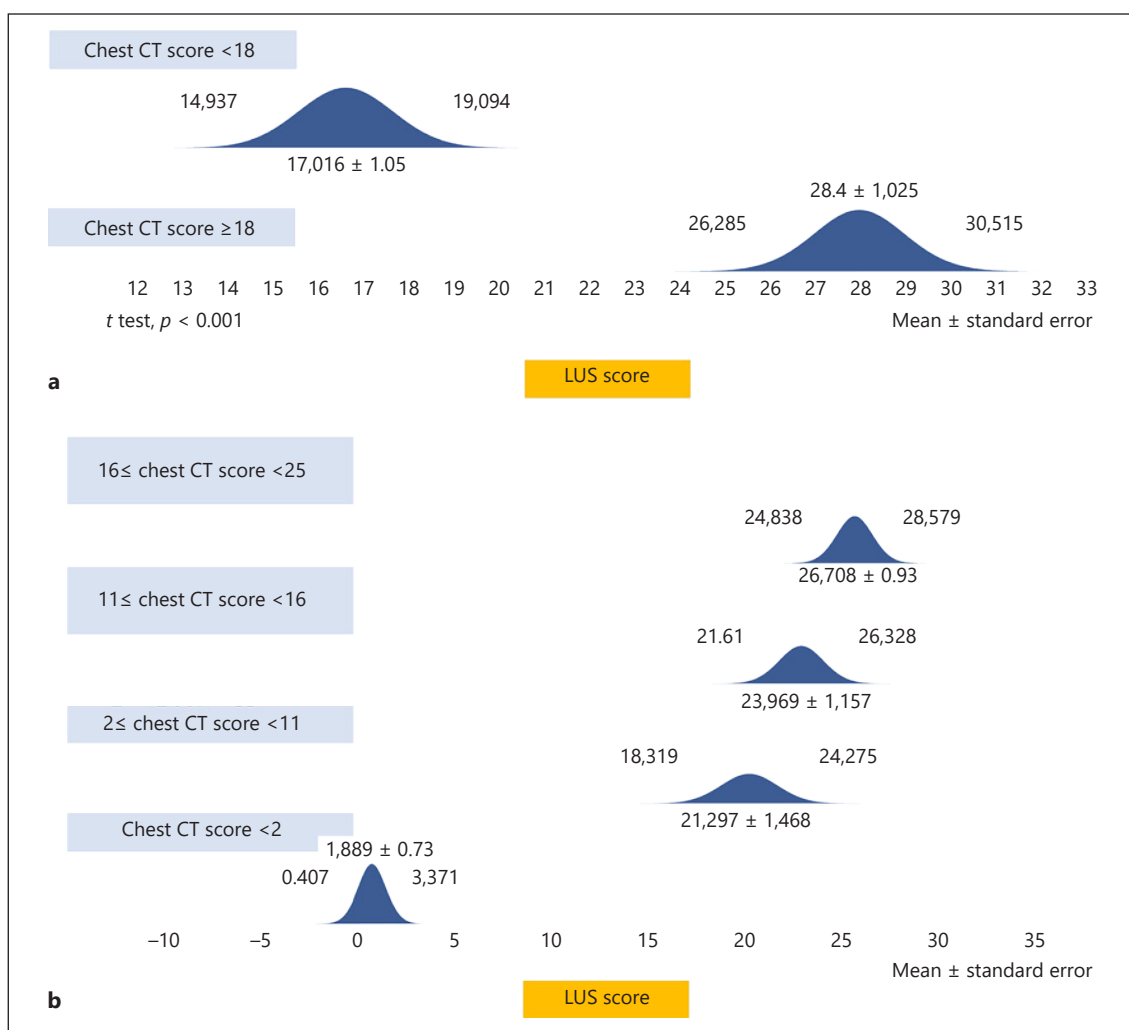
Chest CT score <18

14,937

19,094

17,016 ± 1.05

28.4 ± 1,025

Chest CT score ≥18

26,285

30,515

12 13 14 15 16 17 18 19 20 21 22 23 24 25 26 27 28 29 30 31 32 33

*t* test, *p* < 0.001

Mean ± standard error

**a**

LUS score

16≤ chest CT score <25

24,838

28,579

26,708 ± 0.93

11≤ chest CT score <16

21.61

26,328

23,969 ± 1,157

2≤ chest CT score <11

18,319

24,275

21,297 ± 1,468

Chest CT score <2

1,889 ± 0.73

0.407

3,371

–10 –5 0 5 10 15 20 25 30 35

Mean ± standard error

**b**

LUS score